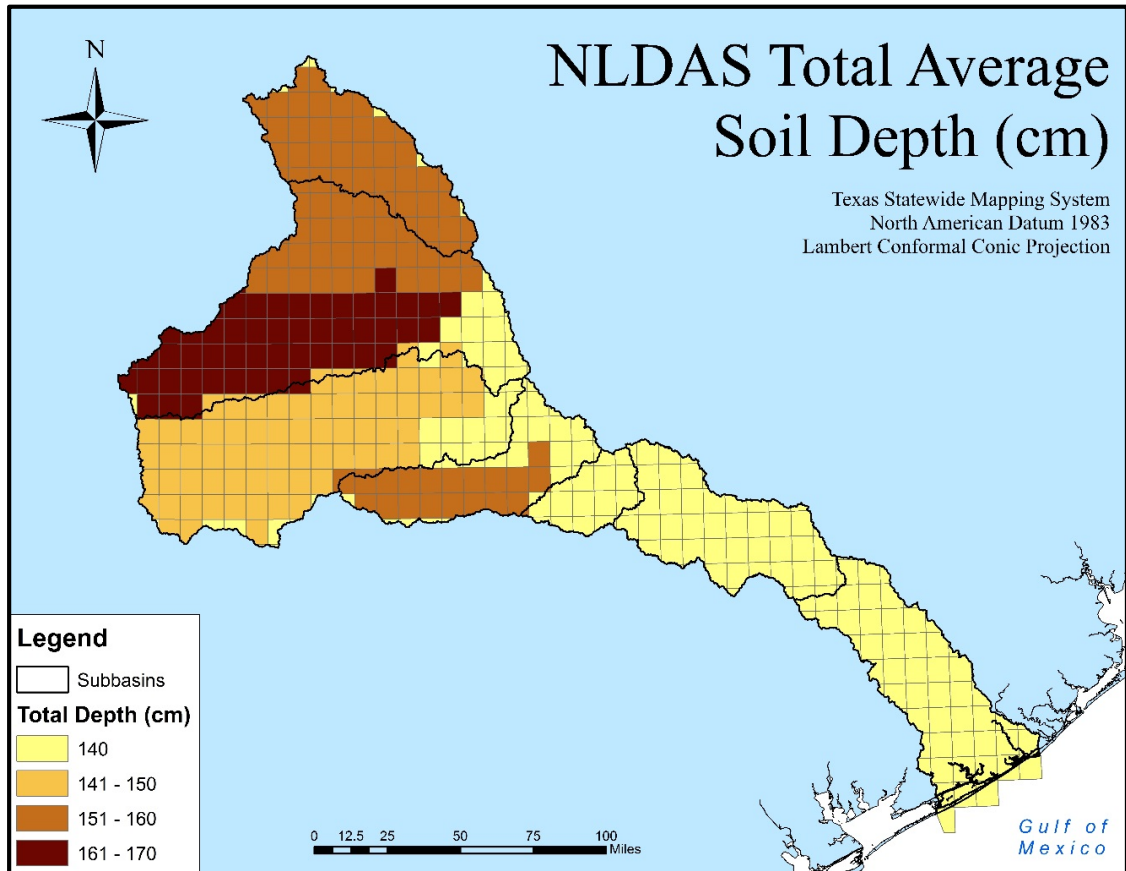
N

NLDAS Total Average Soil Depth (cm)

Texas Statewide Mapping System
North American Datum 1983
Lambert Conformal Conic Projection

Legend
Subbasins
Total Depth (cm)
140
141 - 150
151 - 160
161 - 170

0 12.5 25 50 75 100
Miles

Gulf of Mexico